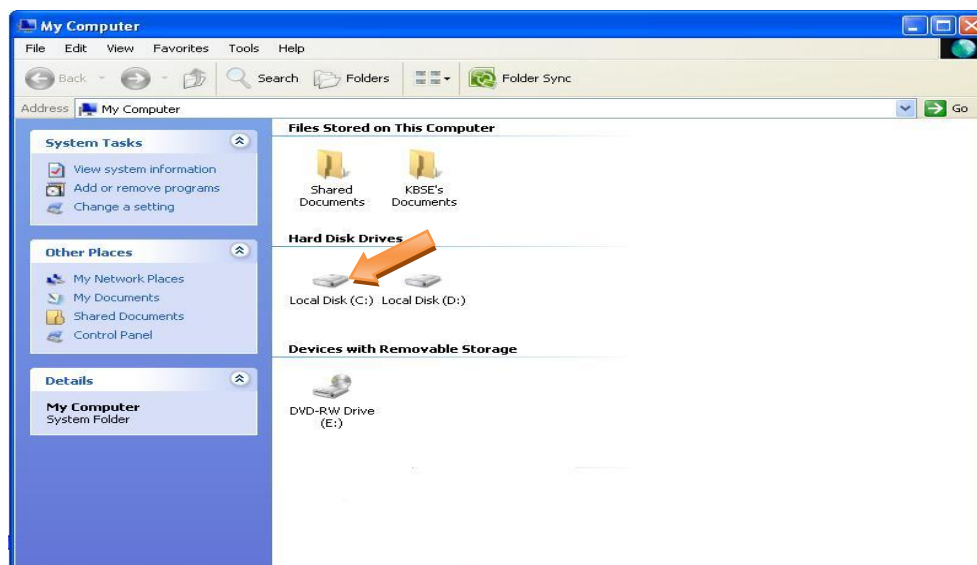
My Computer

File Edit View Favorites Tools Help

Back Search Folders Folder Sync

Address My Computer Go

System Tasks

View system information
Add or remove programs
Change a setting

Other Places

My Network Places
My Documents
Shared Documents
Control Panel

Details

My Computer
System Folder

Files Stored on This Computer

Shared Documents
KBSE's Documents

Hard Disk Drives

Local Disk (C:)
Local Disk (D:)

Devices with Removable Storage

DVD-RW Drive (E:)